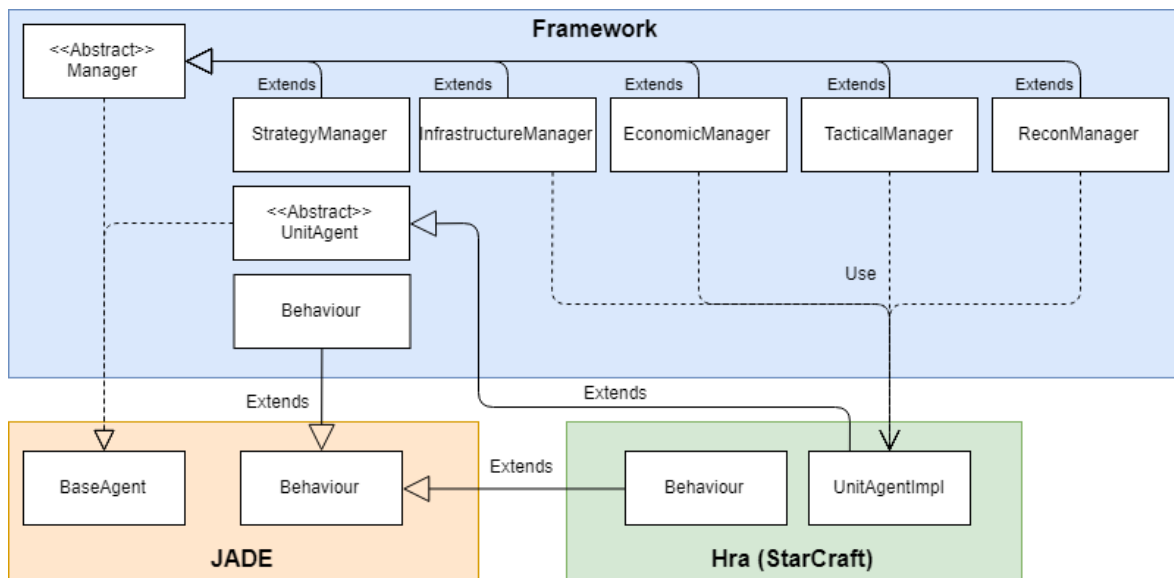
Framework

<<Abstract>>
Manager

Extends
Extends
Extends
Extends
Extends

StrategyManager
InfrastructureManager
EconomicManager
TacticalManager
ReconManager

<<Abstract>>
UnitAgent

Use

Behaviour

Extends

Extends

Extends

BaseAgent
Behaviour

JADE

Behaviour
UnitAgentImpl

Hra (StarCraft)